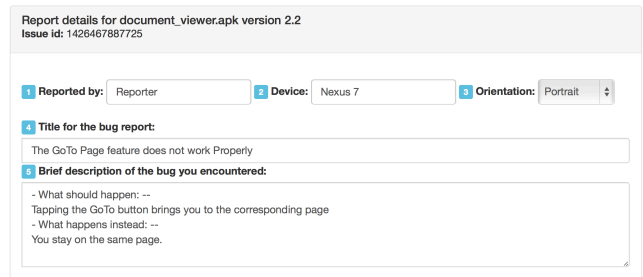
Report details for document_viewer.apk version 2.2
Issue id: 1426467887725

1 Reported by: Reporter 2 Device: Nexus 7 3 Orientation: Portrait

4 Title for the bug report:

The GoTo Page feature does not work Properly

5 Brief description of the bug you encountered:

- What should happen: --
Tapping the GoTo button brings you to the corresponding page
- What happens instead: --
You stay on the same page.